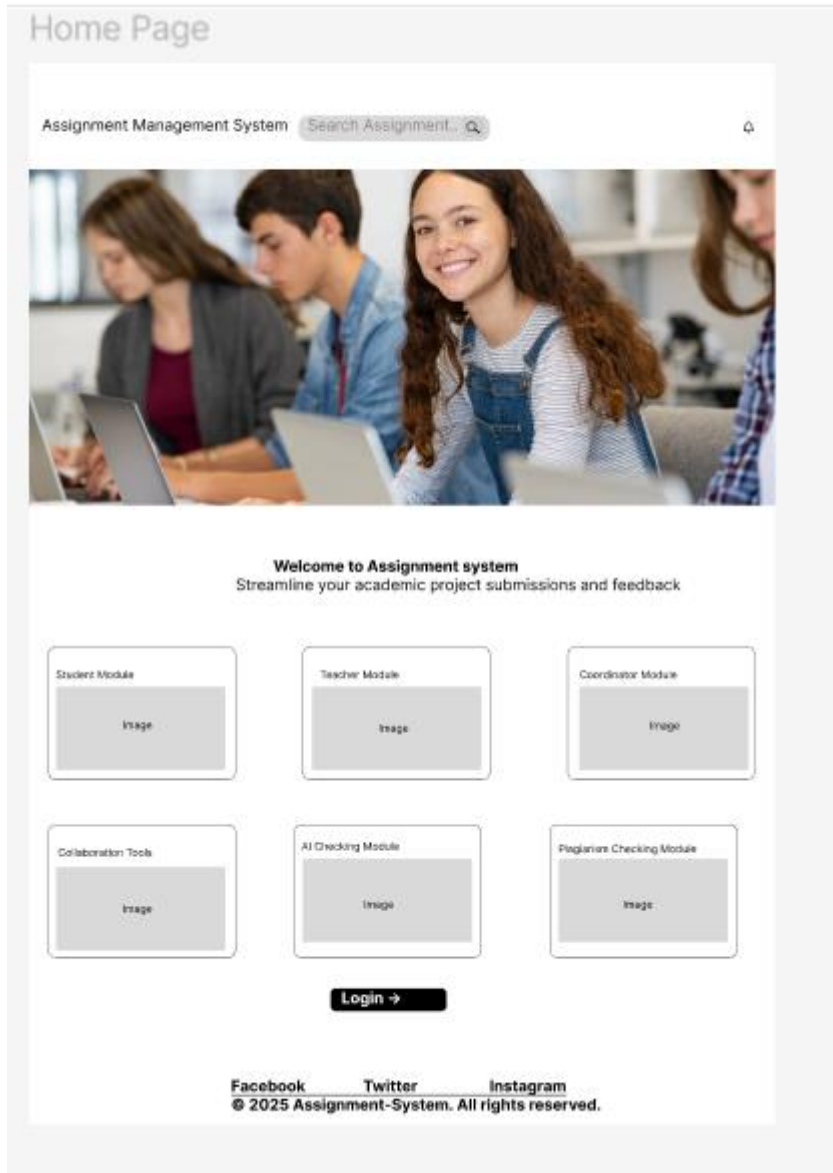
Home Page

Assignment Management System Search Assignment...

Welcome to Assignment system
Streamline your academic project submissions and feedback

Student Module
Image

Teacher Module
Image

Coordinator Module
Image

Collaboration Tools
Image

AI Checking Module
Image

Plagiarism Checking Module
Image

Login →

Facebook Twitter Instagram
© 2025 Assignment-System. All rights reserved.